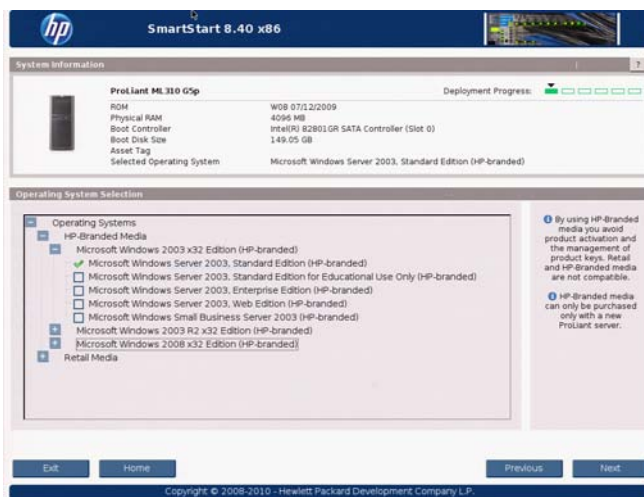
hp

SmartStart 8.40 x86

System Information

?

ProLiant ML310 G5p

Deployment Progress:

| | |
|---|---|
| ROM | W08 07/12/2009 |
| Physical RAM | 4096 MB |
| Boot Controller | Intel(R) 82801GR SATA Controller (Slot 0) |
| Boot Disk Size | 149.05 GB |
| Asset Tag | |
| Selected Operating System | Microsoft Windows Server 2003, Standard Edition (HP-branded) |

Operating System Selection

Operating Systems
HP-Branded Media
Microsoft Windows 2003 x32 Edition (HP-branded)
Microsoft Windows Server 2003, Standard Edition (HP-branded)
Microsoft Windows Server 2003, Standard Edition for Educational Use Only (HP-branded)
Microsoft Windows Server 2003, Enterprise Edition (HP-branded)
Microsoft Windows Server 2003, Web Edition (HP-branded)
Microsoft Windows Small Business Server 2003 (HP-branded)
Microsoft Windows 2003 R2 x32 Edition (HP-branded)
Microsoft Windows 2008 x32 Edition (HP-branded)
Retail Media

By using HP-Branded media you avoid product activation and the management of product keys. Retail and HP-Branded media are not compatible.

HP-Branded media can only be purchased only with a new ProLiant server.

Exit
Home
Previous
Next

Copyright © 2008-2010 - Hewlett Packard Development Company L.P.